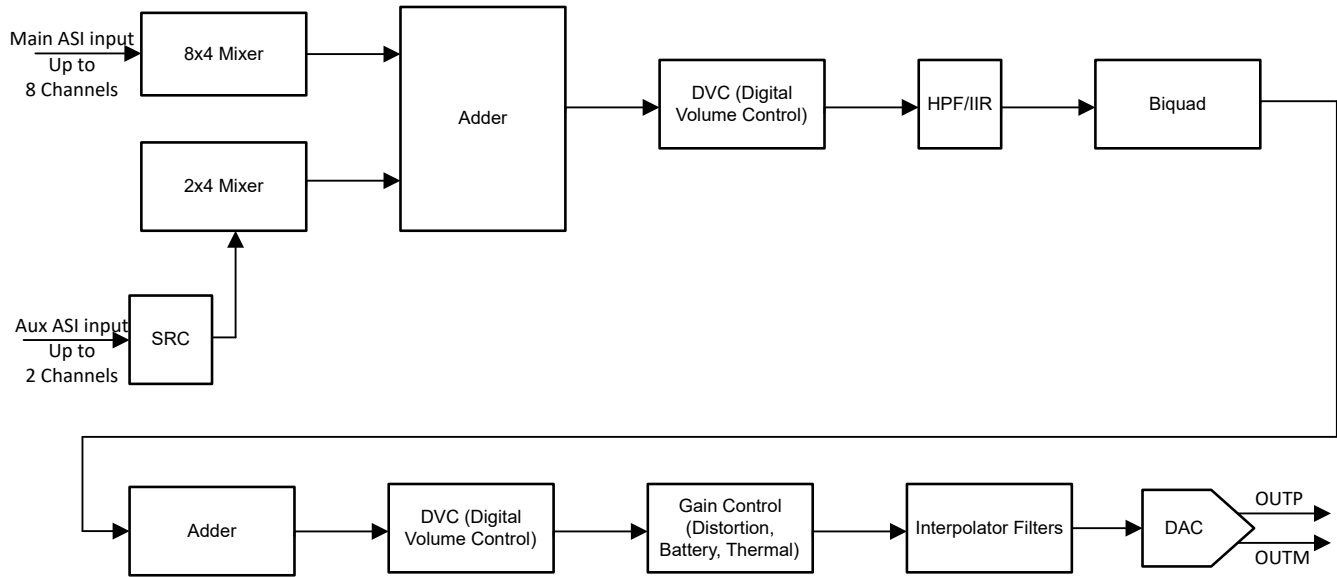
Main ASI input
Up to
8 Channels

8x4 Mixer

2x4 Mixer

Adder

DVC (Digital Volume Control)

HPF/IIR

Biquad

Aux ASI input
Up to
2 Channels

SRC

Adder

DVC (Digital Volume Control)

Gain Control (Distortion, Battery, Thermal)

Interpolator Filters

DAC

OUTP

OUTM